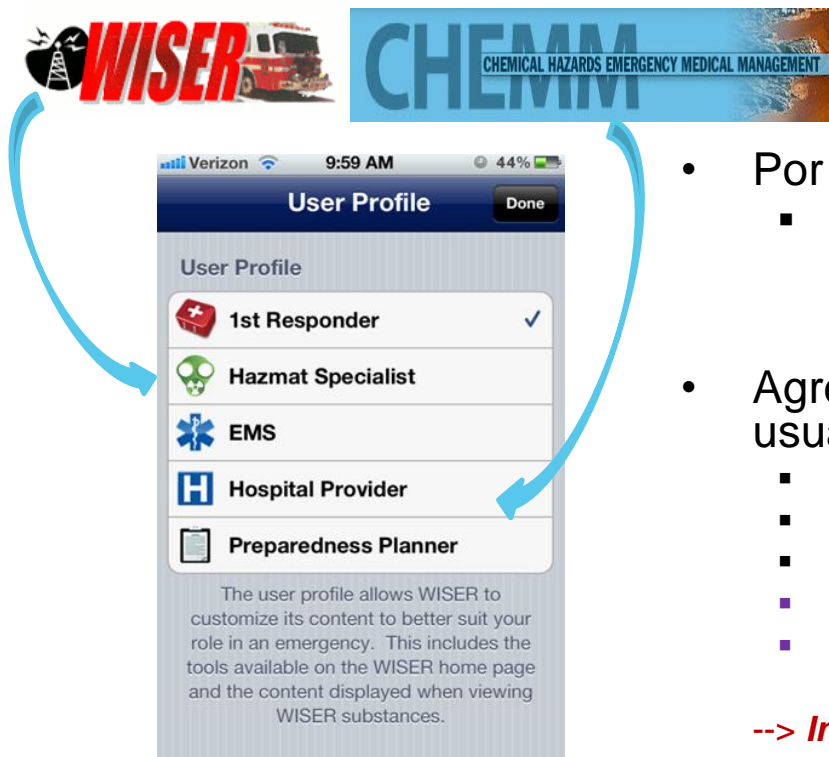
WISER

CHEMM CHEMICAL HAZARDS EMERGENCY MEDICAL MANAGEMENT

Verizon 9:59 AM 44%

User Profile Done

User Profile

1st Responder ✓

Hazmat Specialist

EMS

Hospital Provider

Preparedness Planner

The user profile allows WISER to customize its content to better suit your role in an emergency. This includes the tools available on the WISER home page and the content displayed when viewing WISER substances.

• Por

• Agr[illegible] usu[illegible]

--> In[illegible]